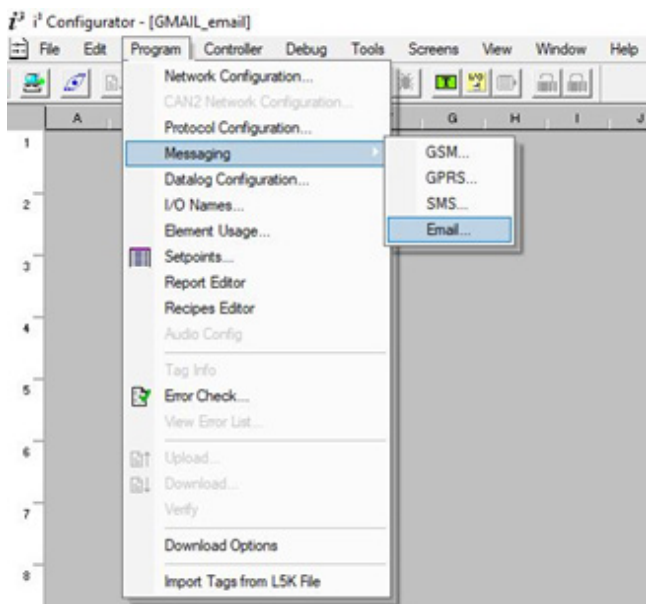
$i^3$ i³ Configurator - [GMAIL_email]

File Edit Program Controller Debug Tools Screens View Window Help

A G H I J

1
2
3
4
5
6
7
8

Network Configuration...
CAN2 Network Configuration...
Protocol Configuration...
Messaging
Datalog Configuration...
I/O Names...
Element Usage...
Setpoints...
Report Editor
Recipes Editor
Audio Config
Tag Info
Error Check...
View Error List...
Upload...
Download...
Verify
Download Options
Import Tags from L5K File

GSM...
GPRS...
SMS...
Email...